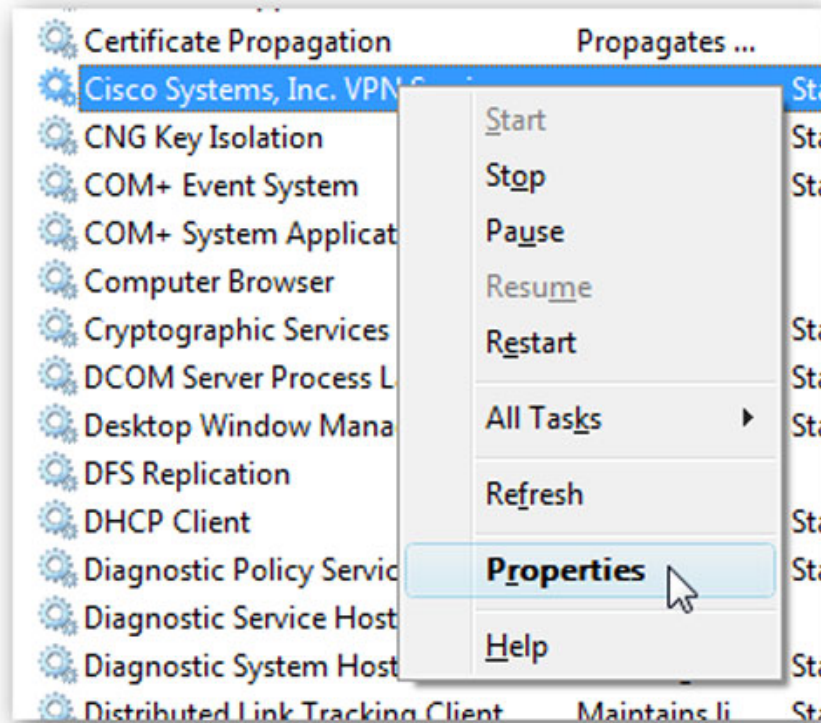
Certificate Propagation | Propagates ...
Cisco Systems, Inc. VPN S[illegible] | Sta
CNG Key Isolation | Sta
COM+ Event System | Sta
COM+ System Applicat
Computer Browser
Cryptographic Services | Sta
DCOM Server Process L | Sta
Desktop Window Mana | Sta
DFS Replication
DHCP Client | Sta
Diagnostic Policy Servic | Sta
Diagnostic Service Host
Diagnostic System Host | Sta
Distributed Link Tracking Client | Maintains li | Sta

Start
Stop
Pause
Resume
Restart
All Tasks
Refresh
Properties
Help